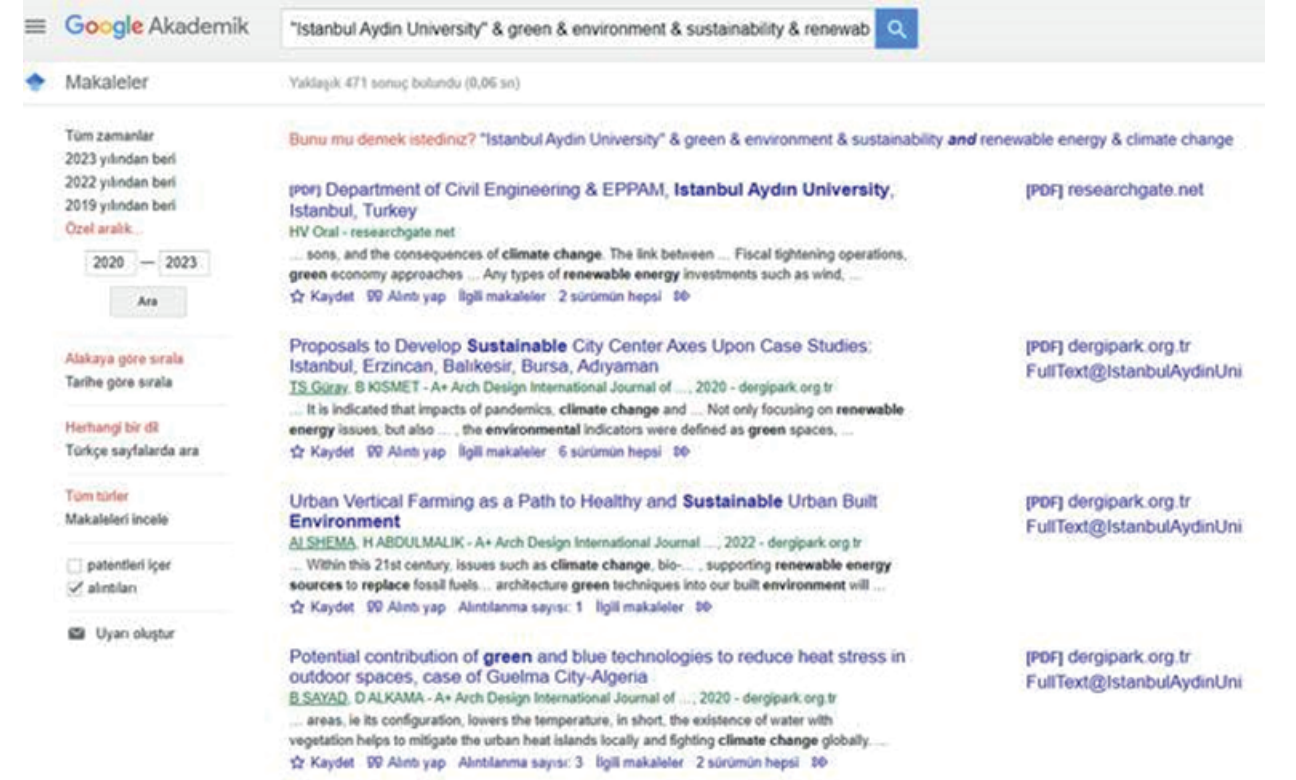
Google Akademik

"Istanbul Aydin University" & green & environment & sustainability & renewab

Makaleler

Yaklaşık 471 sonuç bulundu (0,06 sn)

Tüm zamanlar
2023 yılından beri
2022 yılından beri
2019 yılından beri
Özel aralık...
2020 — 2023
Ara

Alakaya göre sırala
Tarihe göre sırala

Herhangi bir dil
Türkçe sayfalarda ara

Tüm türler
Makaleleri incele

patentleri içer
alıntıları

Uyarı oluştur

Bunu mu demek istediniz? "Istanbul Aydin University" & green & environment & sustainability *and* renewable energy & climate change

[PDF] Department of Civil Engineering & EPPAM, **Istanbul Aydın University**, Istanbul, Turkey
HV Oral - researchgate.net
... sons, and the consequences of **climate change**. The link between ... Fiscal tightening operations, **green** economy approaches ... Any types of **renewable energy** investments such as wind, ...
Kaydet Alıntı yap İlgili makaleler 2 sürümün hepsi

[PDF] researchgate.net

Proposals to Develop **Sustainable** City Center Axes Upon Case Studies: Istanbul, Erzincan, Balıkesir, Bursa, Adıyaman
TS Güray, B KISMET - A+ Arch Design International Journal of ..., 2020 - dergipark.org.tr
... It is indicated that impacts of pandemics, **climate change** and ... Not only focusing on **renewable energy** issues, but also ... , the **environmental** indicators were defined as **green** spaces, ...
Kaydet Alıntı yap İlgili makaleler 6 sürümün hepsi

[PDF] dergipark.org.tr
FullText@IstanbulAydinUni

Urban Vertical Farming as a Path to Healthy and **Sustainable** Urban Built **Environment**
AI SHEMA, H ABDULMALIK - A+ Arch Design International Journal ..., 2022 - dergipark.org.tr
... Within this 21st century, issues such as **climate change**, bio-... , supporting **renewable energy sources** to **replace** fossil fuels... architecture **green** techniques into our built **environment** will ...
Kaydet Alıntı yap Alıntılanma sayısı: 1 İlgili makaleler

[PDF] dergipark.org.tr
FullText@IstanbulAydinUni

Potential contribution of **green** and blue technologies to reduce heat stress in outdoor spaces, case of Guelma City-Algeria
B SAYAD, D ALKAMA - A+ Arch Design International Journal of ..., 2020 - dergipark.org.tr
... areas, ie its configuration, lowers the temperature, in short, the existence of water with vegetation helps to mitigate the urban heat islands locally and fighting **climate change** globally. ...
Kaydet Alıntı yap Alıntılanma sayısı: 3 İlgili makaleler 2 sürümün hepsi

[PDF] dergipark.org.tr
FullText@IstanbulAydinUni